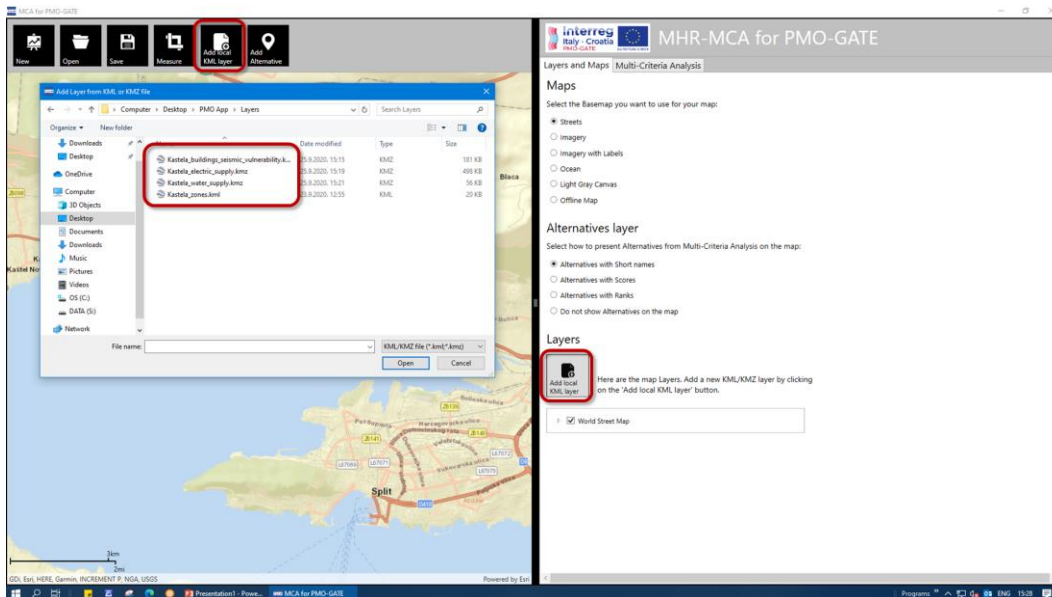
MCA for PMO-GATE

New Open Save Measure Add local KML layer Add Alternative

Add Layer from KML or KMZ file

Computer > Desktop > PMO App > Layers

Search Layers

Organize ▾ New folder

Downloads
Desktop
OneDrive
Computer
3D Objects
Desktop
Documents
Downloads
Music
Pictures
Videos
OS (C:)
DATA (S:)
Network

| Name | Date modified | Type | Size |
|---|---|---|---|
| Kastela_buildings_seismic_vulnerability.k... | 25.9.2020. 15:15 | KMZ | 181 KB |
| Kastela_electric_supply.kmz | 25.9.2020. 15:19 | KMZ | 498 KB |
| Kastela_water_supply.kmz | 25.9.2020. 15:21 | KMZ | 56 KB |
| Kastela_zones.kml | 25.9.2020. 12:55 | KML | 20 KB |

File name:

KML/KMZ file (*.kml;*.kmz)

Open Cancel

Blaca
Kaštel No
Split
3km
2mi
GDi, Esri, HERE, Garmin, INCREMENT P, NGA, USGS
Powered by Esri

interreg Italy - Croatia PMO-GATE

MHR-MCA for PMO-GATE

Layers and Maps Multi-Criteria Analysis

Maps

Select the Basemap you want to use for your map:

Streets
Imagery
Imagery with Labels
Ocean
Light Gray Canvas
Offline Map

Alternatives layer

Select how to present Alternatives from Multi-Criteria Analysis on the map:

Alternatives with Short names
Alternatives with Scores
Alternatives with Ranks
Do not show Alternatives on the map

Layers

Add local KML layer

Here are the map Layers. Add a new KML/KMZ layer by clicking on the 'Add local KML layer' button.

World Street Map

Presentation1 - Powe... MCA for PMO-GATE

Programs ENG 15:28